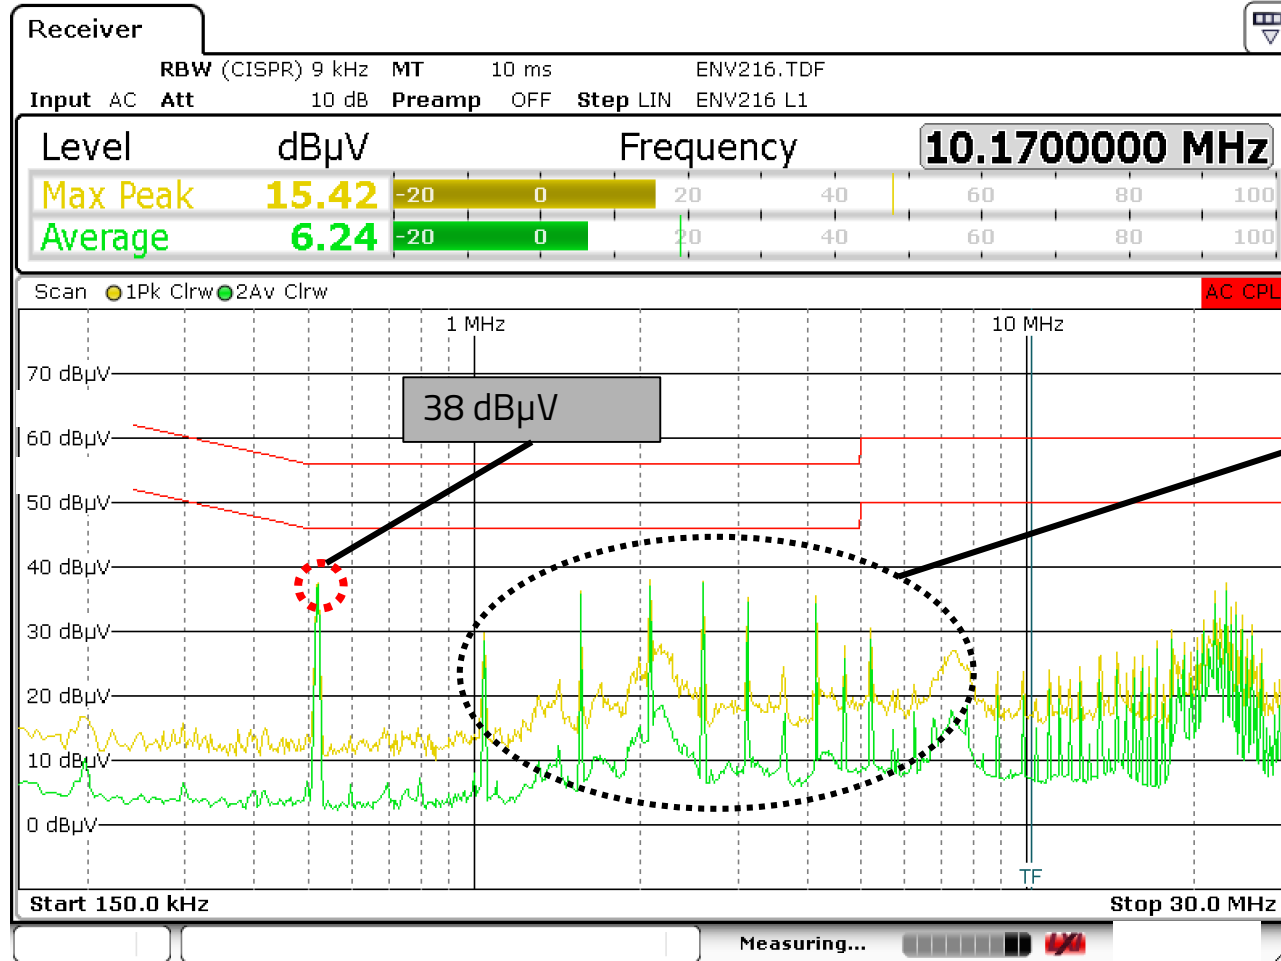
Receiver

RBW (CISPR) 9 kHz MT 10 ms ENV216.TDF
Input AC Att 10 dB Preamp OFF Step LIN ENV216 L1

Level dBµV Frequency 10.1700000 MHz

Max Peak 15.42 -20 0 20 40 60 80 100
Average 6.24 -20 0 20 40 60 80 100

Scan 1Pk Clrw 2Av Clrw AC CPL

1 MHz 10 MHz

70 dBµV
60 dBµV
50 dBµV
40 dBµV
30 dBµV
20 dBµV
10 dBµV
0 dBµV

38 dBµV

TF

Start 150.0 kHz Stop 30.0 MHz

Measuring...